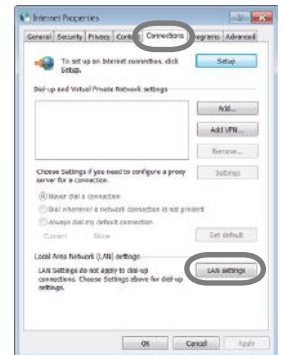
Internet Properties

General | Security | Privacy | Content | Connections | Programs | Advanced

To set up an Internet connection, click Setup.

Setup

Dial-up and Virtual Private Network settings

Add...

Add VPN...

Remove...

Choose Settings if you need to configure a proxy server for a connection.

Settings

Never dial a connection

Dial whenever a network connection is not present

Always dial my default connection

Current None

Set default

Local Area Network (LAN) settings

LAN Settings do not apply to dial-up connections. Choose Settings above for dial-up settings.

LAN settings

OK | Cancel | Apply